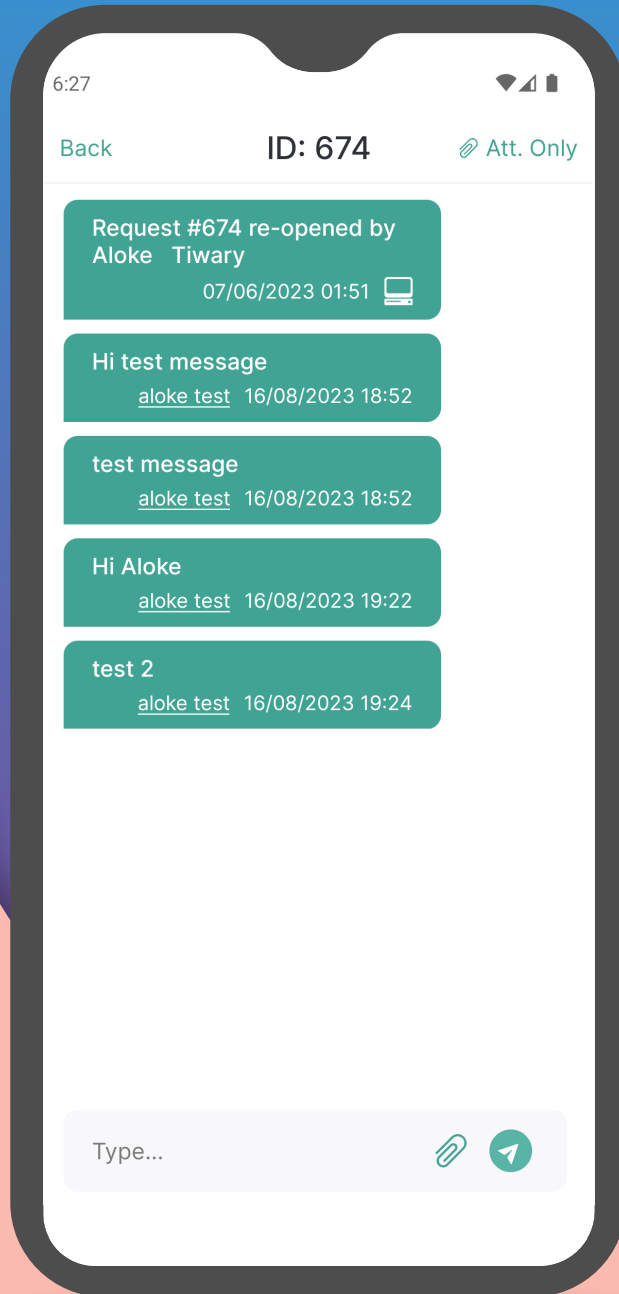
6:27

Back ID: 674 Att. Only

Request #674 re-opened by Aloke Tiwary
07/06/2023 01:51

Hi test message
aloke test 16/08/2023 18:52

test message
aloke test 16/08/2023 18:52

Hi Aloke
aloke test 16/08/2023 19:22

test 2
aloke test 16/08/2023 19:24

Type...